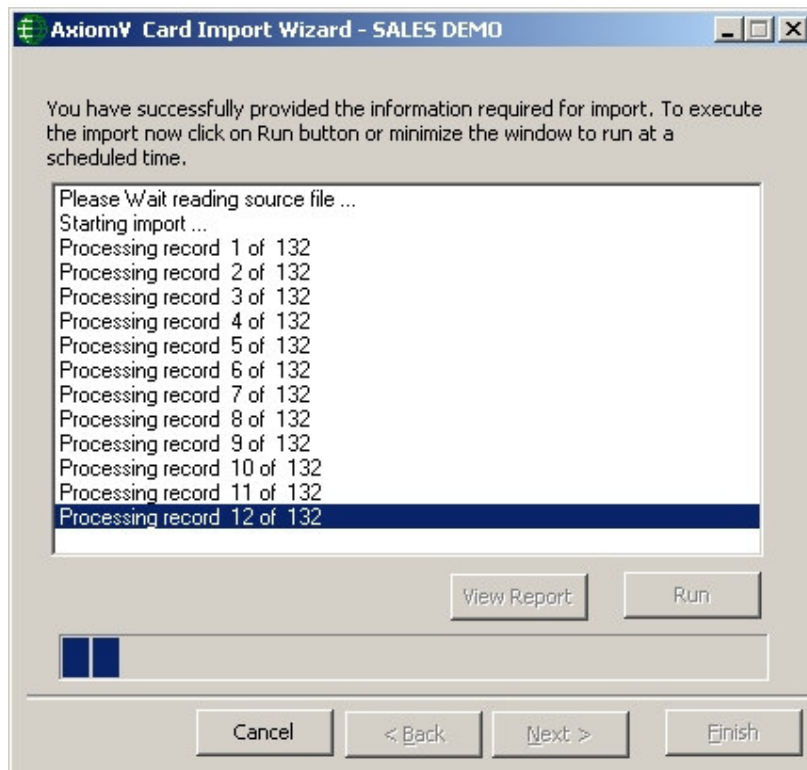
AxiomV Card Import Wizard - SALES DEMO

You have successfully provided the information required for import. To execute the import now click on Run button or minimize the window to run at a scheduled time.

Please Wait reading source file ...
Starting import ...
Processing record 1 of 132
Processing record 2 of 132
Processing record 3 of 132
Processing record 4 of 132
Processing record 5 of 132
Processing record 6 of 132
Processing record 7 of 132
Processing record 8 of 132
Processing record 9 of 132
Processing record 10 of 132
Processing record 11 of 132
Processing record 12 of 132

View Report
Run

Cancel
< Back
Next >
Finish